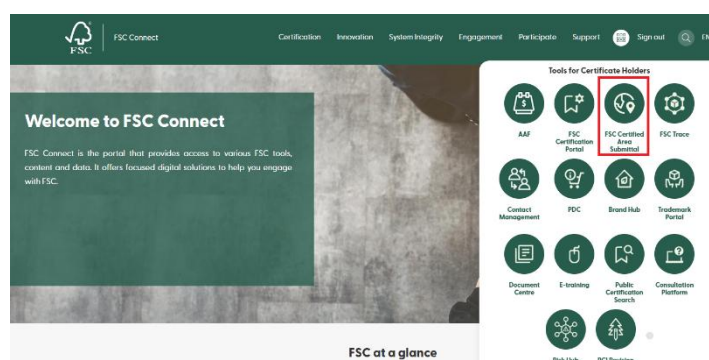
FSC

FSC Connect

Certification Innovation System Integrity Engagement Participate Support Sign out EN

Tools for Certificate Holders

AAF

FSC Certification Portal

FSC Certified Area Submittal

FSC Trace

Contact Management

PDC

Brand Hub

Trademark Portal

Document Centre

E-training

Public Certification Search

Consultation Platform

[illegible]

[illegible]

Welcome to FSC Connect

FSC Connect is the portal that provides access to various FSC tools, content and data. It offers focused digital solutions to help you engage with FSC.

FSC at a glance